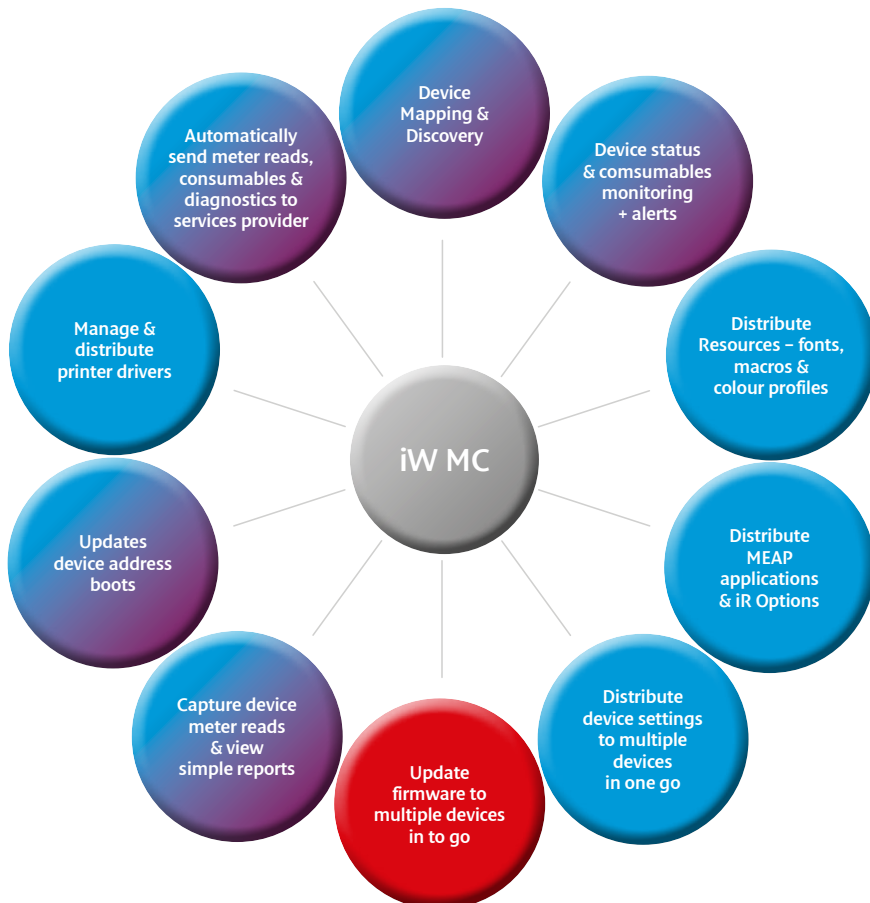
Device Mapping & Discovery

Device status & comsumables monitoring + alerts

Distribute Resources – fonts, macros & colour profiles

Distribute MEAP applications & iR Options

Distribute device settings to multiple devices in one go

Update firmware to multiple devices in to go

Capture device meter reads & view simple reports

Updates device address boots

Manage & distribute printer drivers

Automatically send meter reads, consumables & diagnostics to services provider

iW MC